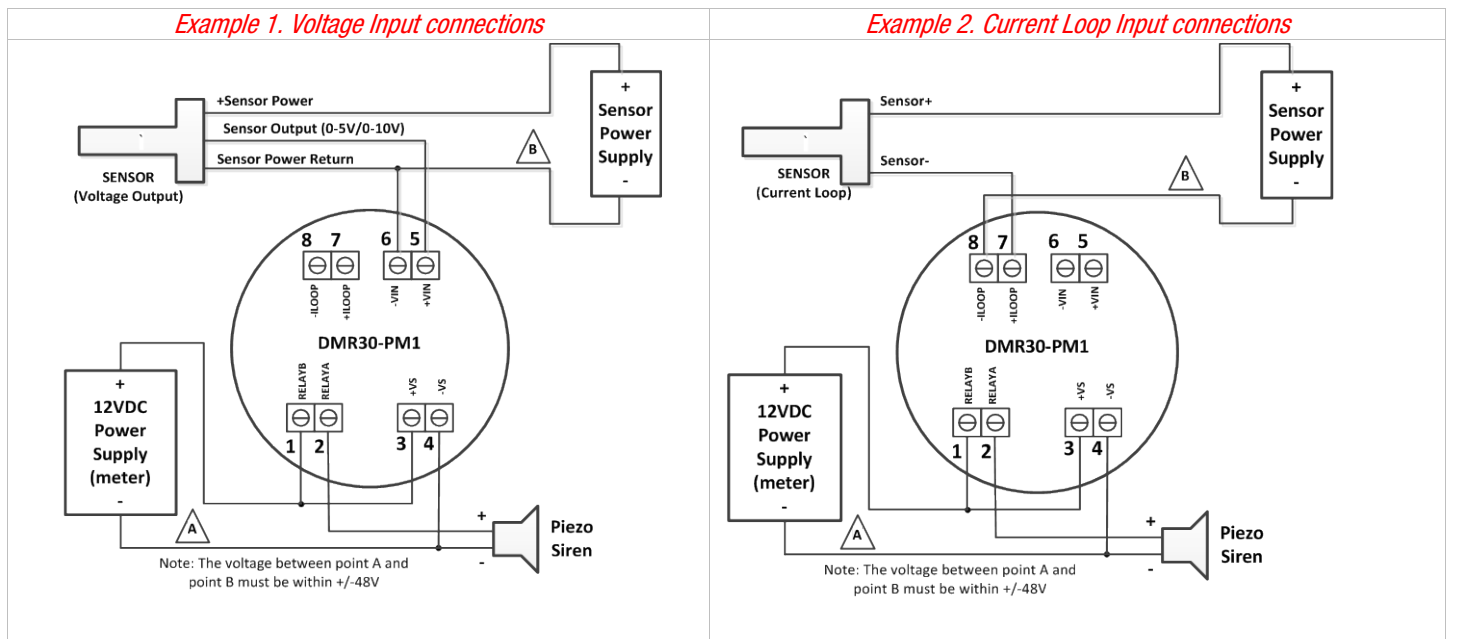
Example 1. Voltage Input connections

+Sensor Power
Sensor Output (0-5V/0-10V)
Sensor Power Return
SENSOR
(Voltage Output)
B
+
Sensor
Power
Supply
-
8 7 6 5
-ILOOP +ILOOP -VIN +VIN
DMR30-PM1
RELAYB RELAYA +VS -VS
1 2 3 4
+
12VDC
Power
Supply
(meter)
-
A
+
-
Piezo
Siren
Note: The voltage between point A and point B must be within +/-48V

Example 2. Current Loop Input connections

Sensor+
Sensor-
SENSOR
(Current Loop)
B
+
Sensor
Power
Supply
-
8 7 6 5
-ILOOP +ILOOP -VIN +VIN
DMR30-PM1
RELAYB RELAYA +VS -VS
1 2 3 4
+
12VDC
Power
Supply
(meter)
-
A
+
-
Piezo
Siren
Note: The voltage between point A and point B must be within +/-48V